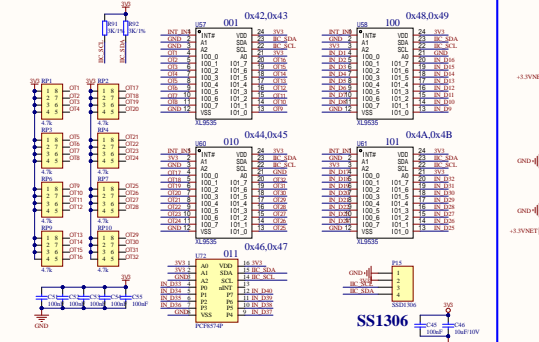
R91 1K/1%
R92 1K/1%
3V3
BC_SCL
BC_SDA

U57 001 0x42,0x43
INT_IN8 1 INT# VDD 24 3V3
GND 2 A1 SDA 23 BC_SDA
3V3 3 A2 SCL 22 BC_SCL
OT1 4 IO0_0 A0 21 GND
OT2 5 IO0_1 IO1_7 20 OT16
OT3 6 IO0_2 IO1_6 19 OT15
OT4 7 IO0_3 IO1_5 18 OT14
OT5 8 IO0_4 IO1_4 17 OT13
OT6 9 IO0_5 IO1_3 16 OT12
OT7 10 IO0_6 IO1_2 15 OT11
OT8 11 IO0_7 IO1_1 14 OT10
GND 12 VSS IO1_0 13 OT9
XL9535

U58 100 0x48,0x49
INT_IN8 1 INT# VDD 24 3V3
3V3 2 A1 SDA 23 BC_SDA
GND 3 A2 SCL 22 BC_SCL
IN_D1 4 IO0_0 A0 21 GND
IN_D2 5 IO0_1 IO1_7 20 IN_D16
IN_D3 6 IO0_2 IO1_6 19 IN_D15
IN_D4 7 IO0_3 IO1_5 18 IN_D14
IN_D5 8 IO0_4 IO1_4 17 IN_D13
IN_D6 9 IO0_5 IO1_3 16 IN_D12
IN_D7 10 IO0_6 IO1_2 15 IN_D11
IN_D8 11 IO0_7 IO1_1 14 IN_D10
GND 12 VSS IO1_0 13 IN_D9
XL9535

+3.3VNET
GND
GND
+3.3VNET

3V3
RP1 RP2 RP3 RP4 RP5 RP6 RP7 RP8 RP9 RP10
4.7k
OT1 OT2 OT3 OT4 OT5 OT6 OT7 OT8 OT9 OT10 OT11 OT12 OT13 OT14 OT15 OT16
OT17 OT18 OT19 OT20 OT21 OT22 OT23 OT24 OT25 OT26 OT27 OT28 OT29 OT30 OT31 OT32

U60 010 0x44,0x45
INT_IN8 1 INT# VDD 24 3V3
3V3 2 A1 SDA 23 BC_SDA
GND 3 A2 SCL 22 BC_SCL
OT17 4 IO0_0 A0 21 GND
OT18 5 IO0_1 IO1_7 20 OT32
OT19 6 IO0_2 IO1_6 19 OT31
OT20 7 IO0_3 IO1_5 18 OT30
OT21 8 IO0_4 IO1_4 17 OT29
OT22 9 IO0_5 IO1_3 16 OT28
OT23 10 IO0_6 IO1_2 15 OT27
OT24 11 IO0_7 IO1_1 14 OT26
GND 12 VSS IO1_0 13 OT25
XL9535

U61 101 0x4A,0x4B
INT_IN8 1 INT# VDD 24 3V3
3V3 2 A1 SDA 23 BC_SDA
GND 3 A2 SCL 22 BC_SCL
IN_D17 4 IO0_0 A0 21 3V3
IN_D18 5 IO0_1 IO1_7 20 IN_D32
IN_D19 6 IO0_2 IO1_6 19 IN_D31
IN_D20 7 IO0_3 IO1_5 18 IN_D30
IN_D21 8 IO0_4 IO1_4 17 IN_D29
IN_D22 9 IO0_5 IO1_3 16 IN_D28
IN_D23 10 IO0_6 IO1_2 15 IN_D27
IN_D24 11 IO0_7 IO1_1 14 IN_D26
GND 12 VSS IO1_0 13 IN_D25
XL9535

U72 011 0x46,0x47
3V3 1 A0 VDD 16 3V3
3V3 2 A1 SDA 15 BC_SDA
GND 3 A2 SCL 14 BC_SCL
IN_D33 4 P0 nINT 13 INT_IN8
IN_D34 5 P1 P7 12 IN_D40
IN_D35 6 P2 P6 11 IN_D39
IN_D36 7 P3 P5 10 IN_D38
GND 8 GND P4 9 IN_D37
PCF8574P

3V3
C53 C58 C59 C60
100nF 100nF 100nF 100nF
GND

P15
GND 1
3V3 2
BC_SCL 3
BC_SDA 4
SSD1306

SS1306
3V3
C45 100nF
C46 10uF/10V
GND